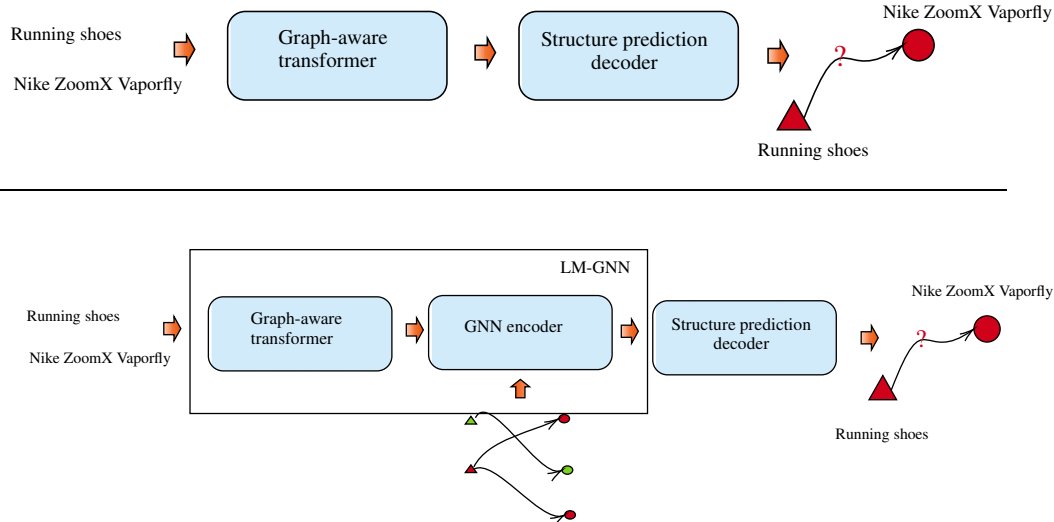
Running shoes

Nike ZoomX Vaporfly

Graph-aware transformer

Structure prediction decoder

Nike ZoomX Vaporfly

?

Running shoes

LM-GNN

Running shoes

Nike ZoomX Vaporfly

Graph-aware transformer

GNN encoder

Structure prediction decoder

Nike ZoomX Vaporfly

?

Running shoes